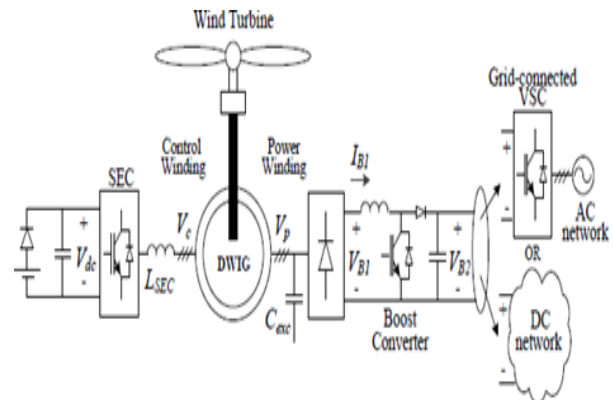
Wind Turbine

Grid-connected VSC

Control Winding

Power Winding

$I_{B1}$

SEC

+

$V_{dc}$

-

$V_c$

$V_p$

DWIG

$L_{SEC}$

$C_{exc}$

+

$V_{B1}$

-

+

$V_{B2}$

-

+

-

AC network

OR

+

-

DC network

Boost Converter